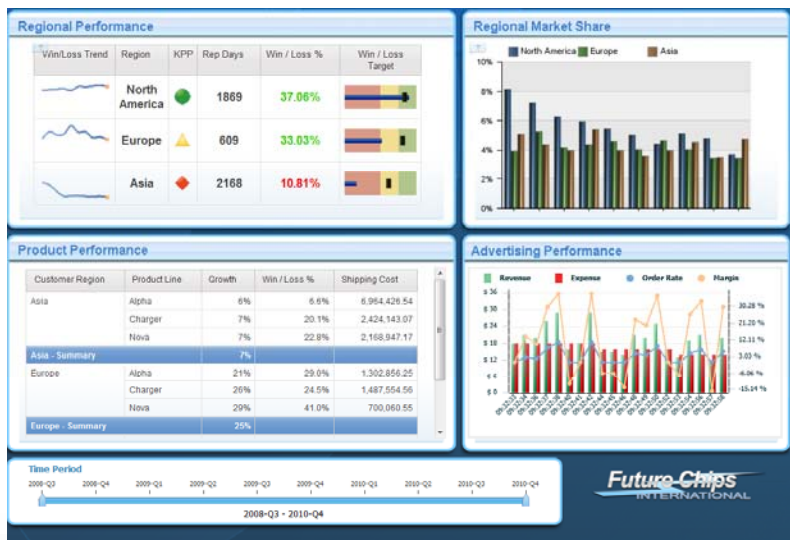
Regional Performance

| Win/Loss Trend | Region | KPP | Rep Days | Win / Loss % | Win / Loss Target |
|---|---|---|---|---|---|
| | North America | | 1869 | 37.06% | |
| | Europe | | 609 | 33.03% | |
| | Asia | | 2168 | 10.81% | |

Regional Market Share

North America Europe Asia

10%
8%
6%
4%
2%
0%

Product Performance

| Customer Region | Product Line | Growth | Win / Loss % | Shipping Cost |
|---|---|---|---|---|
| Asia | Alpha | 6% | 6.6% | 6,964,426.54 |
| | Charger | 7% | 20.1% | 2,424,143.07 |
| | Nova | 7% | 22.8% | 2,168,947.17 |
| Asia - Summary | | 7% | | |
| Europe | Alpha | 21% | 29.0% | 1,302,856.25 |
| | Charger | 26% | 24.5% | 1,487,554.56 |
| | Nova | 29% | 41.0% | 700,060.55 |
| Europe - Summary | | 25% | | |

Advertising Performance

Revenue Expense Order Rate Margin

$ 36
$ 30
$ 24
$ 18
$ 12
$ 6
$ 0

30.28 %
21.20 %
12.11 %
3.03 %
-6.06 %
-15.14 %

Time Period

2008-Q2 2008-Q4 2009-Q1 2009-Q2 2009-Q3 2009-Q4 2010-Q1 2010-Q2 2010-Q3 2010-Q4

2008-Q3 - 2010-Q4

Future Chips INTERNATIONAL